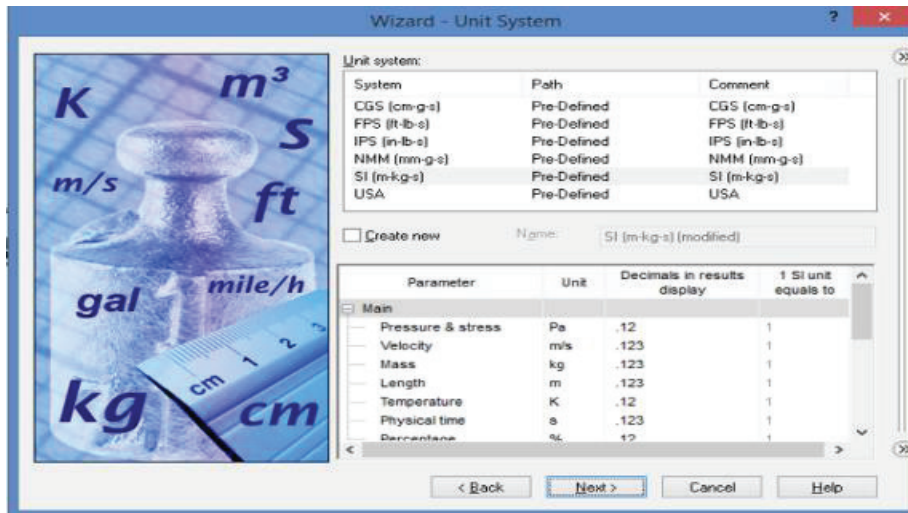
Wizard - Unit System

?

K $m^3$ S m/s ft gal mile/h kg cm

cm 1 2 3

Unit system:

| System | Path | Comment |
|---|---|---|
| CGS (cm-g-s) | Pre-Defined | CGS (cm-g-s) |
| FPS (ft-lb-s) | Pre-Defined | FPS (ft-lb-s) |
| IPS (in-lb-s) | Pre-Defined | IPS (in-lb-s) |
| NMM (mm-g-s) | Pre-Defined | NMM (mm-g-s) |
| SI (m-kg-s) | Pre-Defined | SI (m-kg-s) |
| USA | Pre-Defined | USA |

Create new   Name: SI (m-kg-s) (modified)

| Parameter | Unit | Decimals in results display | 1 SI unit equals to |
|---|---|---|---|
| Main | | | |
| Pressure & stress | Pa | .12 | 1 |
| Velocity | m/s | .123 | 1 |
| Mass | kg | .123 | 1 |
| Length | m | .123 | 1 |
| Temperature | K | .12 | 1 |
| Physical time | s | .123 | 1 |
| Percentage | % | .12 | 1 |

< Back   Next >   Cancel   Help